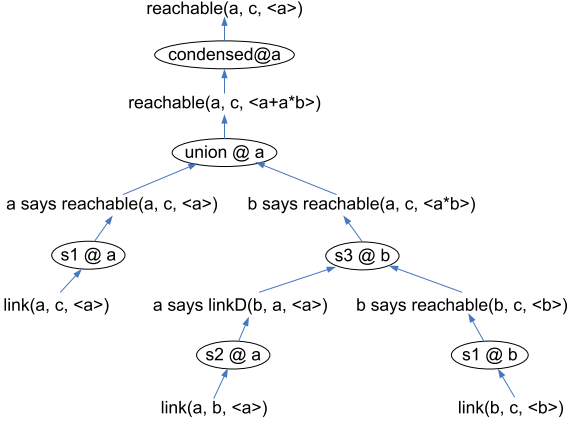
reachable(a, c, <a>)

condensed@a

reachable(a, c, <a+a*b>)

union @ a

a says reachable(a, c, <a>)

b says reachable(a, c, <a*b>)

s1 @ a

s3 @ b

link(a, c, <a>)

a says linkD(b, a, <a>)

b says reachable(b, c, <b>)

s2 @ a

s1 @ b

link(a, b, <a>)

link(b, c, <b>)